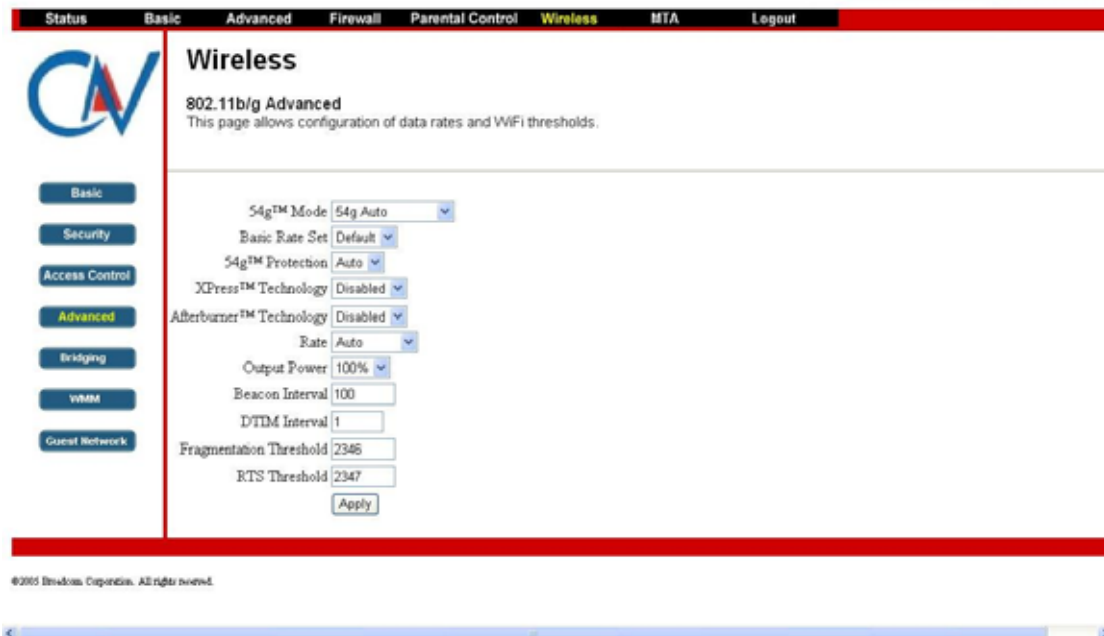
Status Basic Advanced Firewall Parental Control Wireless MTA Logout

Wireless

802.11b/g Advanced
This page allows configuration of data rates and WiFi thresholds.

Basic
Security
Access Control
Advanced
Bridging
WMM
Guest Network

54g™ Mode 54g Auto
Basic Rate Set Default
54g™ Protection Auto
XPress™ Technology Disabled
Afterburner™ Technology Disabled
Rate Auto
Output Power 100%
Beacon Interval 100
DTIM Interval 1
Fragmentation Threshold 2346
RTS Threshold 2347
Apply

©2005 Broadcom Corporation. All rights reserved.